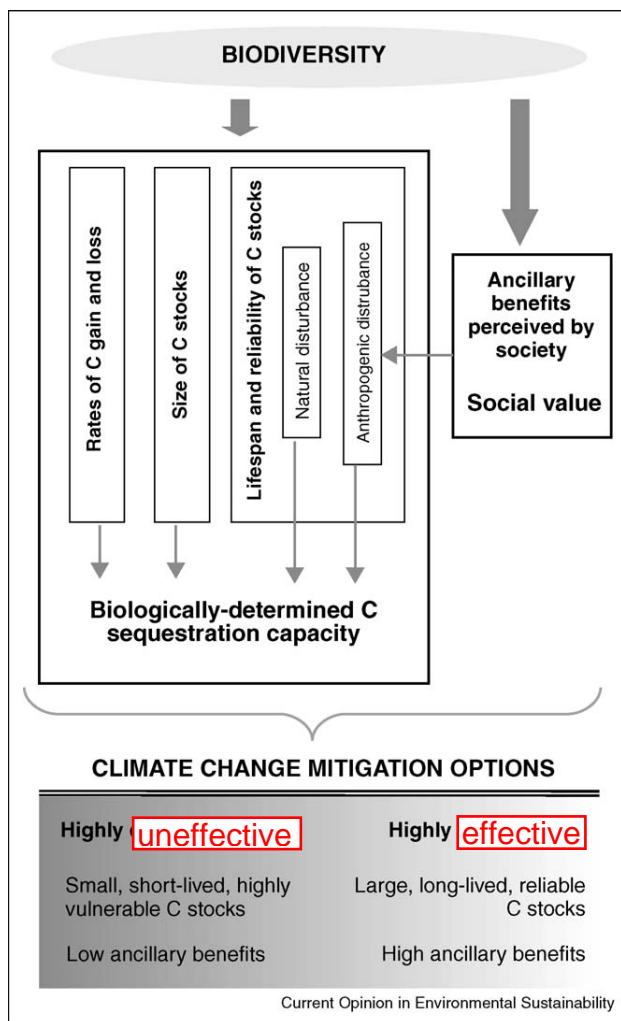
BIODIVERSITY

Rates of C gain and loss

Size of C stocks

Lifespan and reliability of C stocks

Natural disturbance

Anthropogenic distrubance

Ancillary benefits perceived by society

Social value

Biologically-determined C sequestration capacity

CLIMATE CHANGE MITIGATION OPTIONS

Highly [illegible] uneffective

Highly effective

Small, short-lived, highly vulnerable C stocks

Large, long-lived, reliable C stocks

Low ancillary benefits

High ancillary benefits

Current Opinion in Environmental Sustainability